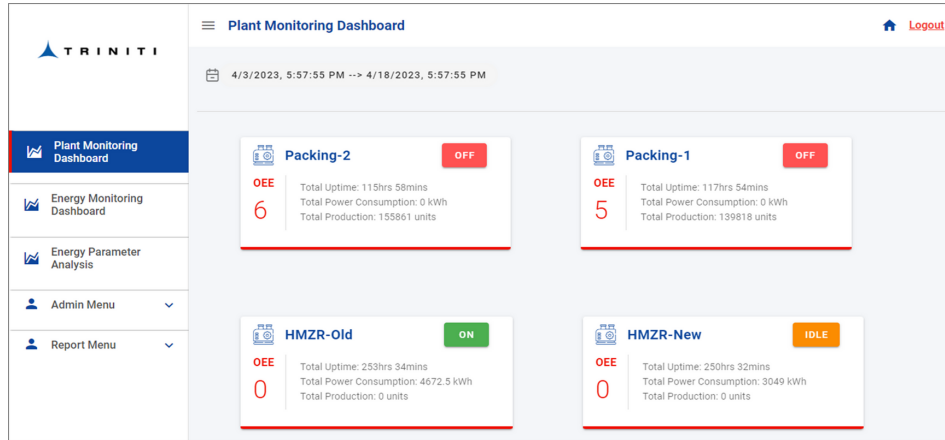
TRINITI

Plant Monitoring Dashboard

Energy Monitoring Dashboard

Energy Parameter Analysis

Admin Menu

Report Menu

Plant Monitoring Dashboard

Logout

4/3/2023, 5:57:55 PM --> 4/18/2023, 5:57:55 PM

Packing-2
OFF
OEE
6
Total Uptime: 115hrs 58mins
Total Power Consumption: 0 kWh
Total Production: 155861 units

Packing-1
OFF
OEE
5
Total Uptime: 117hrs 54mins
Total Power Consumption: 0 kWh
Total Production: 139818 units

HMZR-Old
ON
OEE
0
Total Uptime: 253hrs 34mins
Total Power Consumption: 4672.5 kWh
Total Production: 0 units

HMZR-New
IDLE
OEE
0
Total Uptime: 250hrs 32mins
Total Power Consumption: 3049 kWh
Total Production: 0 units